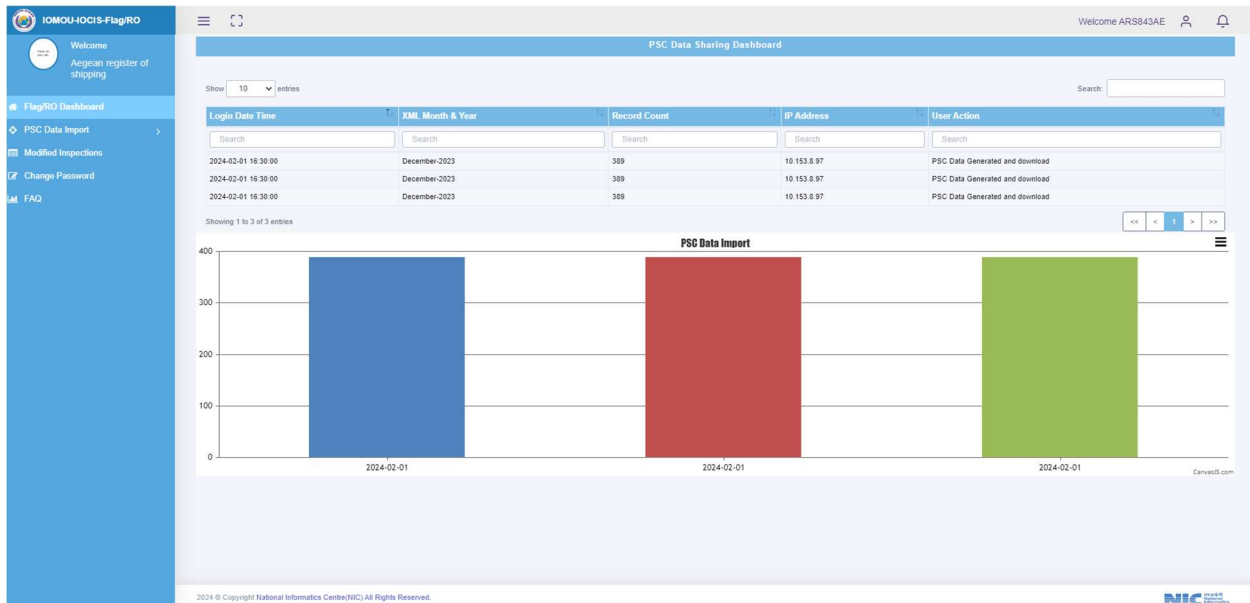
IOMOU-IOCIS-Flag/RO

Welcome ARS843AE

Welcome
Aegean register of shipping

Flag/RO Dashboard
PSC Data Import
Modified Inspections
Change Password
FAQ

PSC Data Sharing Dashboard

Show 10 entries

Search:

| Login Date Time | XML Month & Year | Record Count | IP Address | User Action |
|---|---|---|---|---|
| Search | Search | Search | Search | Search |
| 2024-02-01 16:30:00 | December-2023 | 389 | 10.153.8.97 | PSC Data Generated and download |
| 2024-02-01 16:30:00 | December-2023 | 389 | 10.153.8.97 | PSC Data Generated and download |
| 2024-02-01 16:30:00 | December-2023 | 389 | 10.153.8.97 | PSC Data Generated and download |

Showing 1 to 3 of 3 entries

<< < 1 > >>

PSC Data Import

400
300
200
100
0

2024-02-01
2024-02-01
2024-02-01

CanvasJS.com

2024 © Copyright National Informatics Centre(NIC) All Rights Reserved.

NIC